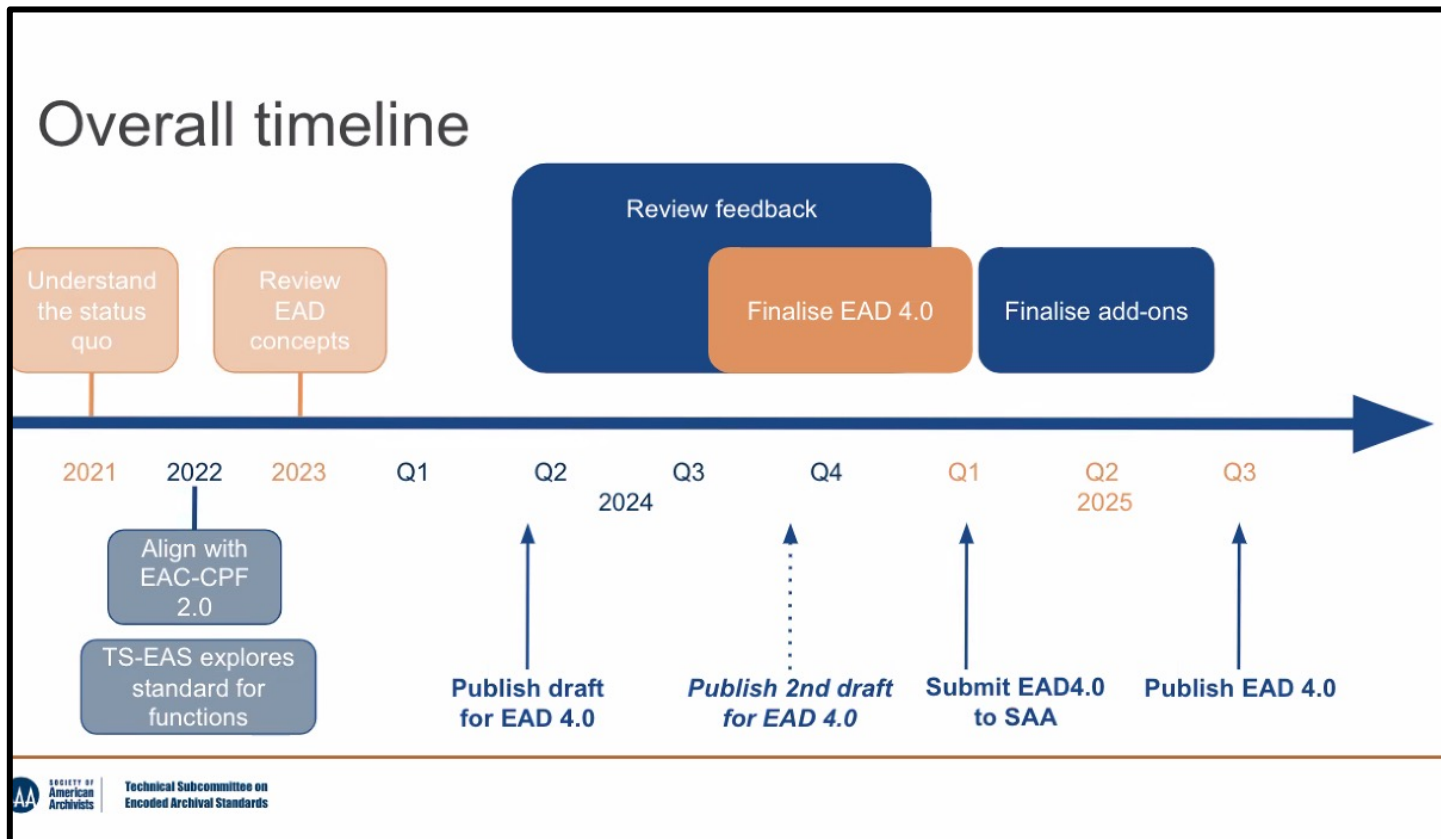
Overall timeline

Review feedback

Understand the status quo

Review EAD concepts

Finalise EAD 4.0

Finalise add-ons

2021 2022 2023 Q1 Q2 Q3 Q4 Q1 Q2 Q3

2024

2025

Align with EAC-CPF 2.0

TS-EAS explores standard for functions

Publish draft for EAD 4.0

*Publish 2nd draft for EAD 4.0*

Submit EAD4.0 to SAA

Publish EAD 4.0

SAA SOCIETY OF American Archivists

Technical Subcommittee on Encoded Archival Standards